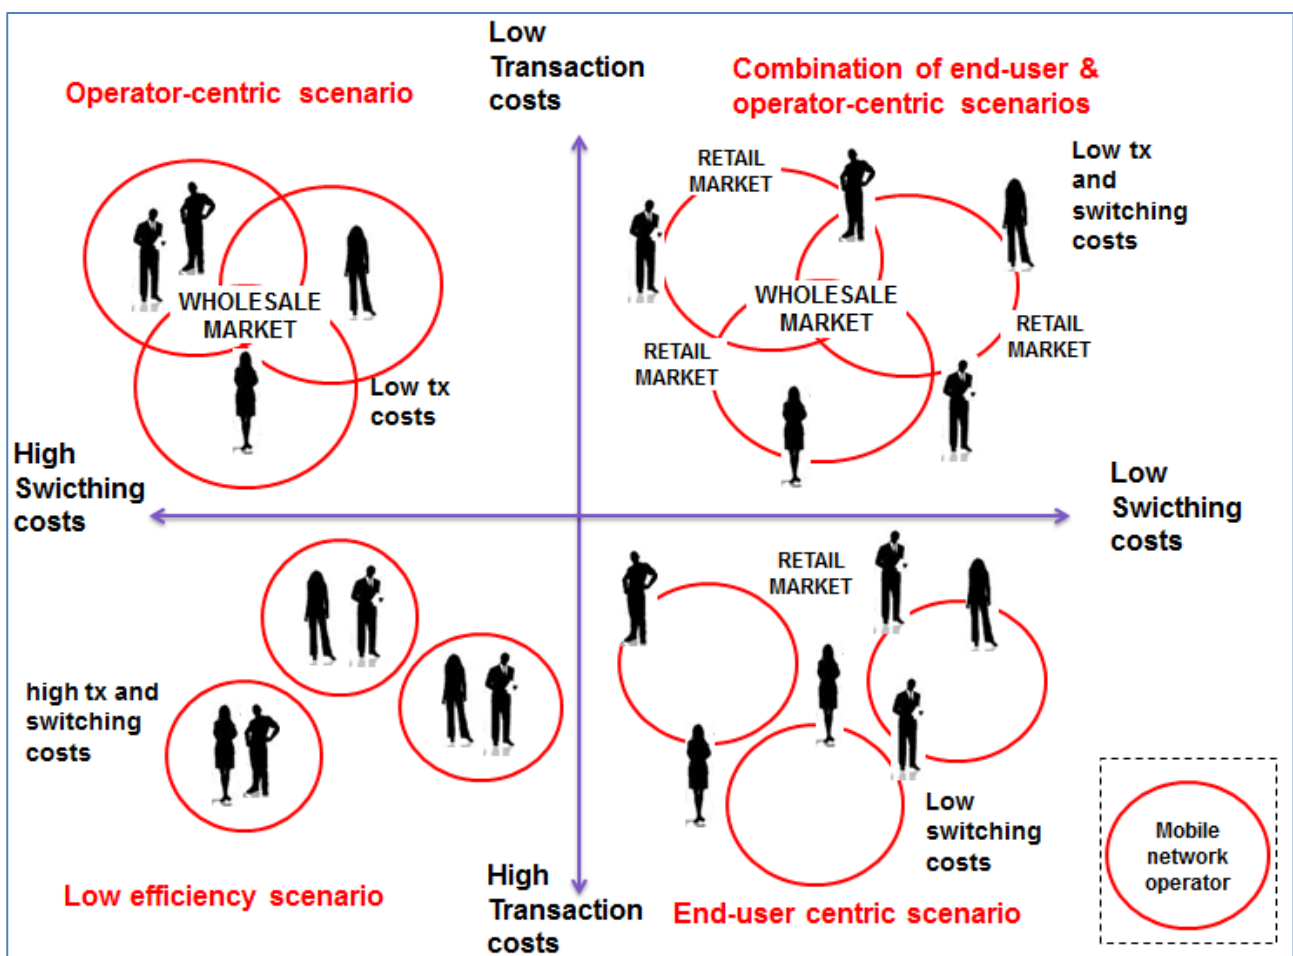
Low Transaction costs

Operator-centric scenario

Combination of end-user & operator-centric scenarios

WHOLESALE MARKET

Low tx costs

RETAIL MARKET

Low tx and switching costs

WHOLESALE MARKET

RETAIL MARKET

RETAIL MARKET

High Swicthing costs

Low Swicthing costs

RETAIL MARKET

high tx and switching costs

Low switching costs

Mobile network operator

Low efficiency scenario

High Transaction costs

End-user centric scenario